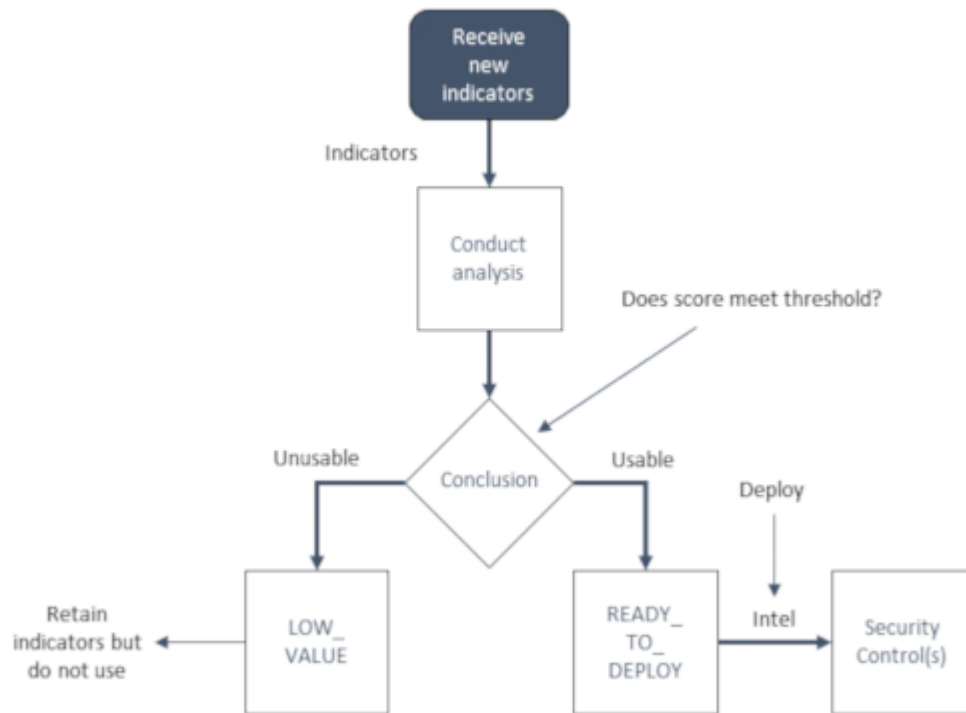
Receive new indicators

Indicators

Conduct analysis

Does score meet threshold?

Unusable

Conclusion

Usable

Deploy

Retain indicators but do not use

LOW_ VALUE

READY_ TO_ DEPLOY

Intel

Security Control(s)